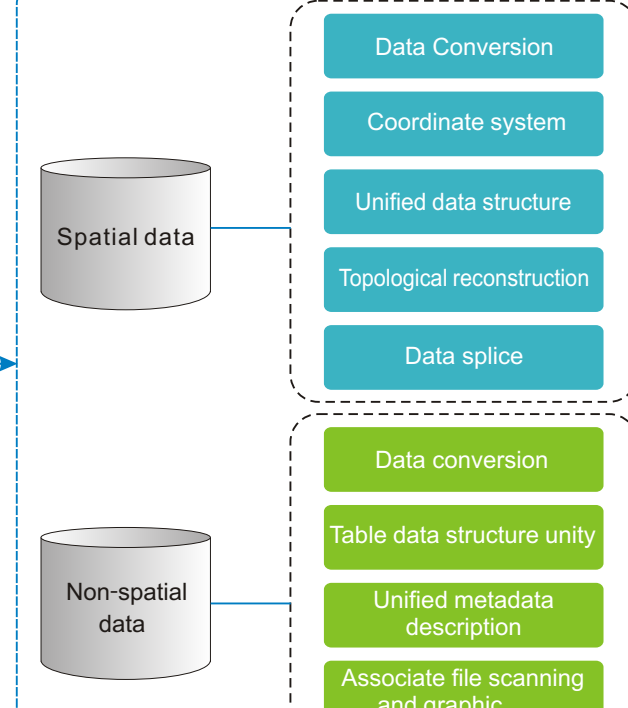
Spatial data

Data Conversion

Coordinate system

Unified data structure

Topological reconstruction

Data splice

Non-spatial data

Data conversion

Table data structure unity

Unified metadata description

Associate file scanning and graphic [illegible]